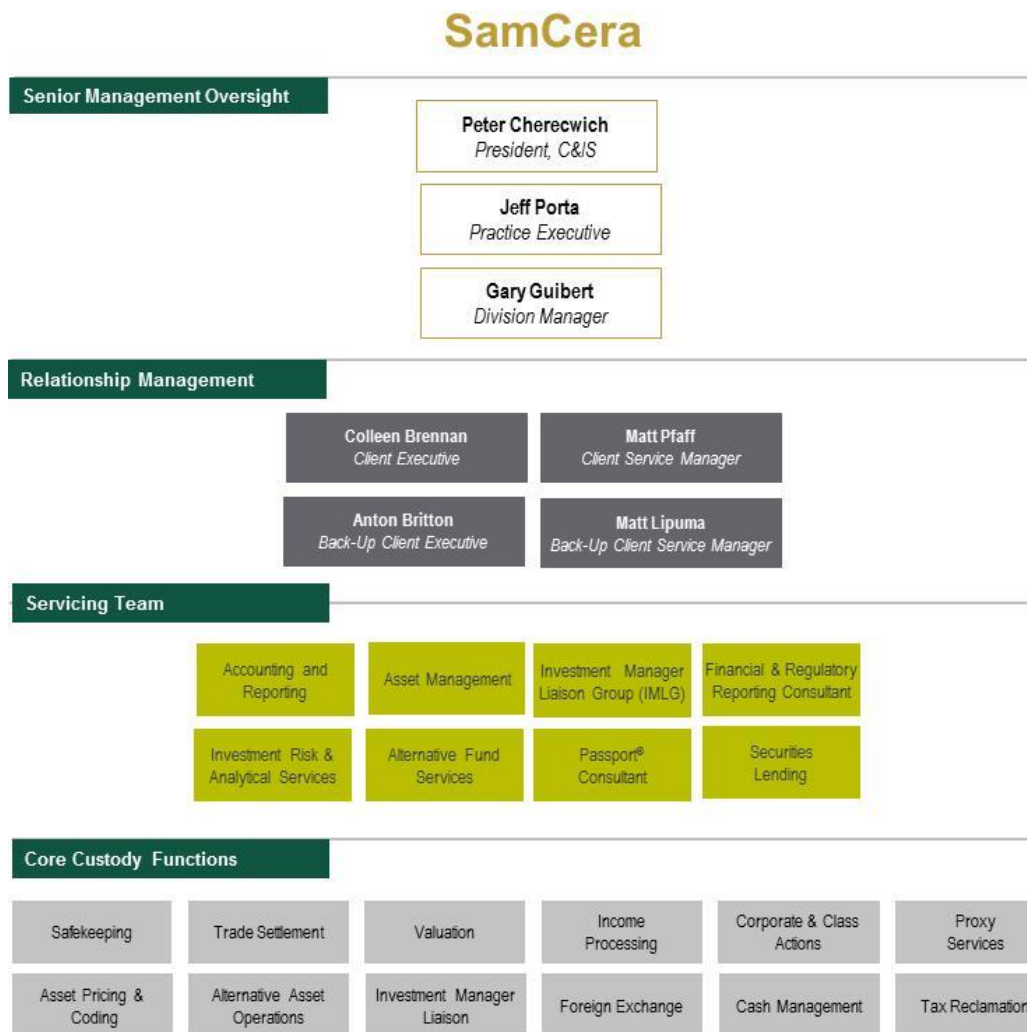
SamCera

Senior Management Oversight

Peter Cherecwich
President, C&IS

Jeff Porta
Practice Executive

Gary Guibert
Division Manager

Relationship Management

Colleen Brennan
Client Executive

Matt Pfaff
Client Service Manager

Anton Britton
Back-Up Client Executive

Matt Lipuma
Back-Up Client Service Manager

Servicing Team

Accounting and Reporting

Asset Management

Investment Manager Liaison Group (IMLG)

Financial & Regulatory Reporting Consultant

Investment Risk & Analytical Services

Alternative Fund Services

Passport® Consultant

Securities Lending

Core Custody Functions

Safekeeping

Trade Settlement

Valuation

Income Processing

Corporate & Class Actions

Proxy Services

Asset Pricing & Coding

Alternative Asset Operations

Investment Manager Liaison

Foreign Exchange

Cash Management

Tax Reclamation